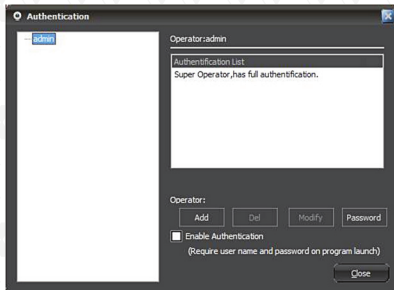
Authentication

admin

Operator:admin

Authentification List

Super Operator,has full authentification.

Operator:

Add

Del

Modify

Password

Enable Authentication

(Require user name and password on program launch)

Close